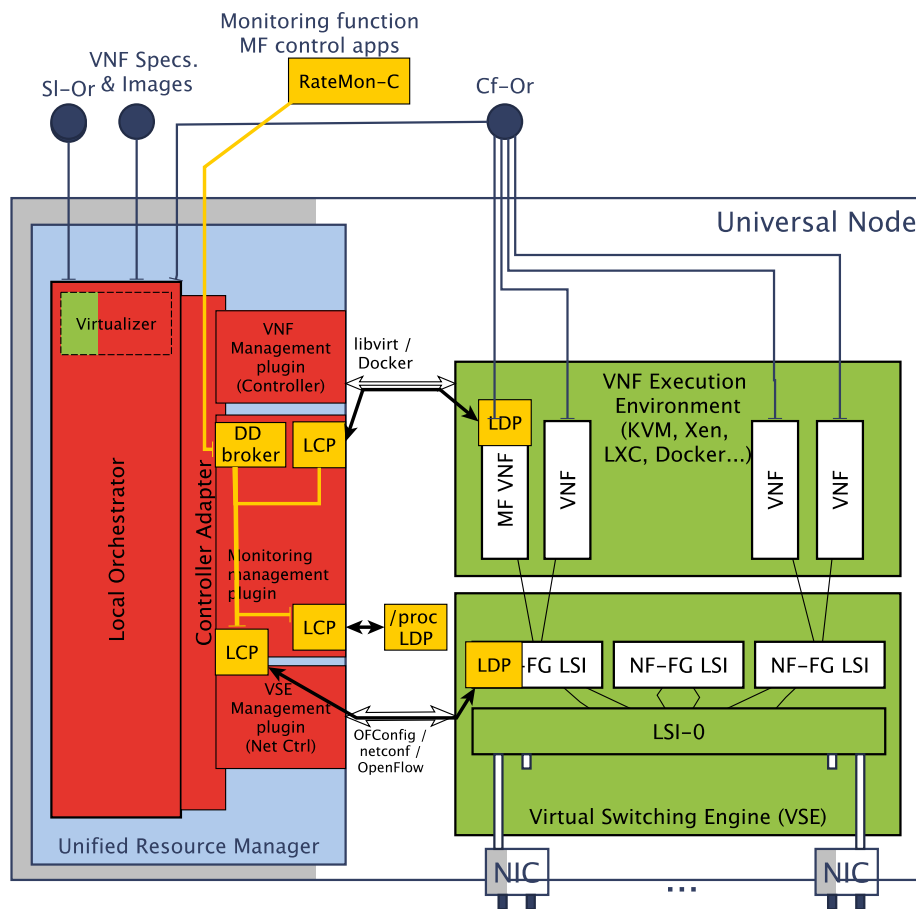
Monitoring function
MF control apps

VNF Specs.
& Images

SI-Or

RateMon-C

Cf-Or

Universal Node

Virtualizer

VNF Management plugin (Controller)

libvirt / Docker

VNF Execution Environment (KVM, Xen, LXC, Docker...)

LDP

DD broker

LCP

MF VNF

VNF

VNF

VNF

Local Orchestrator

Controller Adapter

Monitoring management plugin

LCP

/proc LDP

LCP

LDP

FG LSI

NF-FG LSI

NF-FG LSI

VSE Management plugin (Net Ctrl)

OFConfig / netconf / OpenFlow

LSI-0

Virtual Switching Engine (VSE)

Unified Resource Manager

NIC

...

NIC